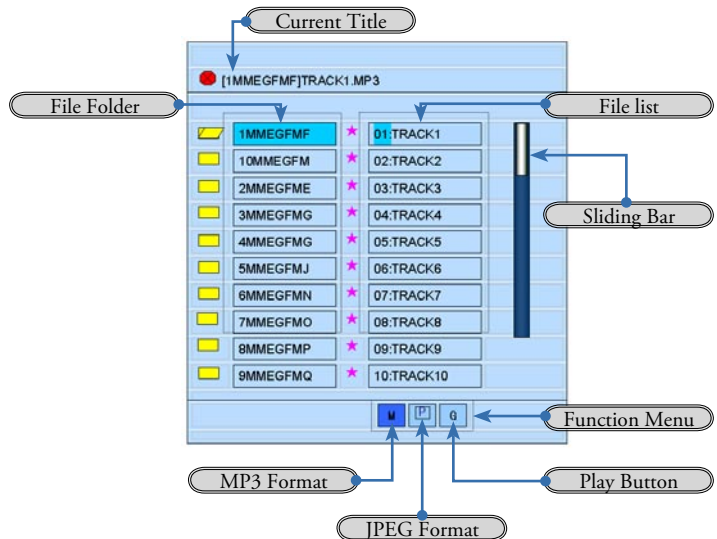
Current Title

[1MMEGFMF]TRACK1.MP3

File Folder

File list

1MMEGFMF
10MMEGFM
2MMEGFME
3MMEGFMG
4MMEGFMG
5MMEGFMJ
6MMEGFMN
7MMEGFMO
8MMEGFMP
9MMEGFMQ

01:TRACK1
02:TRACK2
03:TRACK3
04:TRACK4
05:TRACK5
06:TRACK6
07:TRACK7
08:TRACK8
09:TRACK9
10:TRACK10

Sliding Bar

M P G

Function Menu

MP3 Format

Play Button

JPEG Format